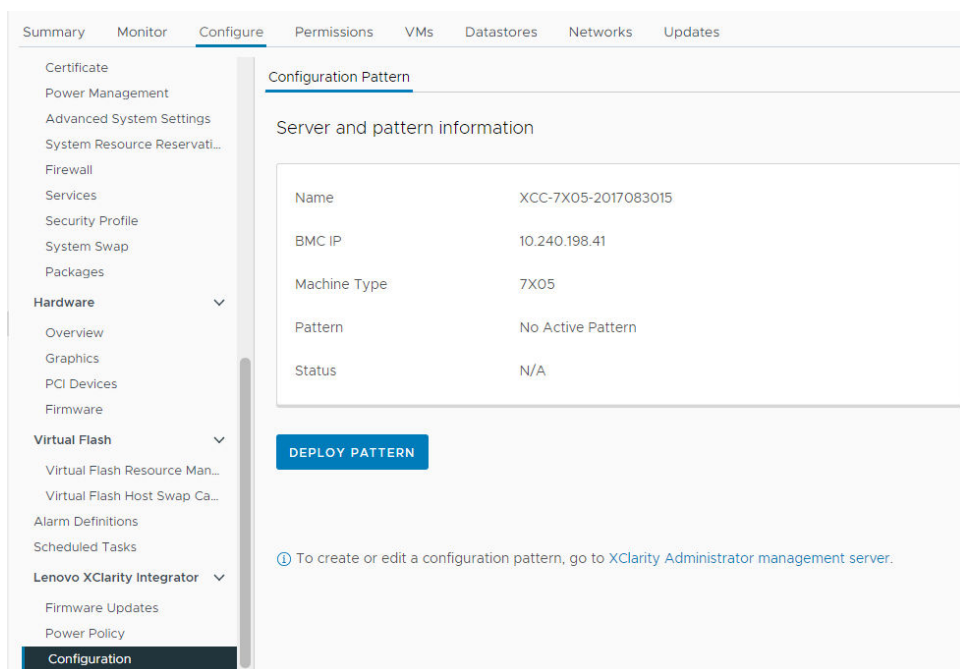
Summary Monitor Configure Permissions VMs Datastores Networks Updates

Certificate
Power Management
Advanced System Settings
System Resource Reservati...
Firewall
Services
Security Profile
System Swap
Packages
Hardware
Overview
Graphics
PCI Devices
Firmware
Virtual Flash
Virtual Flash Resource Man...
Virtual Flash Host Swap Ca...
Alarm Definitions
Scheduled Tasks
Lenovo XClarity Integrator
Firmware Updates
Power Policy
Configuration

Configuration Pattern

Server and pattern information

| | |
|---|---|
| Name | XCC-7X05-2017083015 |
| BMC IP | 10.240.198.41 |
| Machine Type | 7X05 |
| Pattern | No Active Pattern |
| Status | N/A |

DEPLOY PATTERN

ⓘ To create or edit a configuration pattern, go to XClarity Administrator management server.